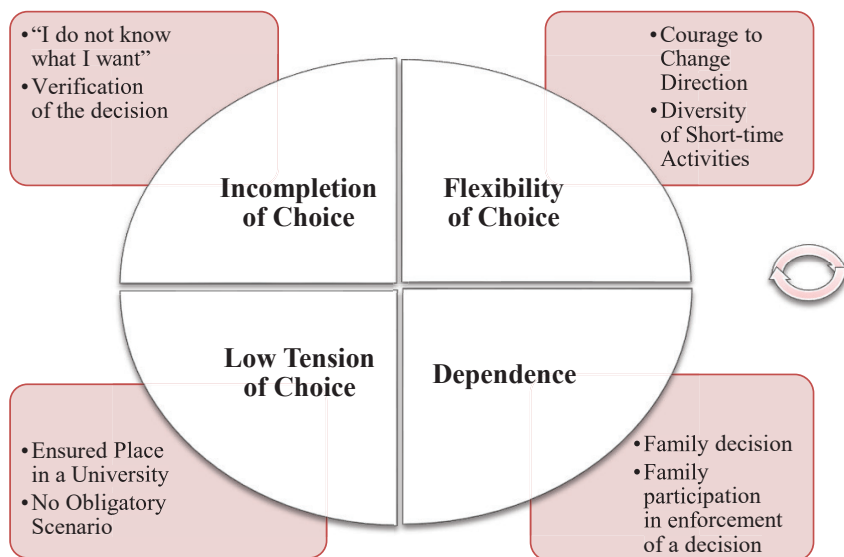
• "I do not know what I want"
• Verification of the decision

• Courage to Change Direction
• Diversity of Short-time Activities

Incompletion of Choice

Flexibility of Choice

Low Tension of Choice

Dependence

• Ensured Place in a University
• No Obligatory Scenario

• Family decision
• Family participation in enforcement of a decision